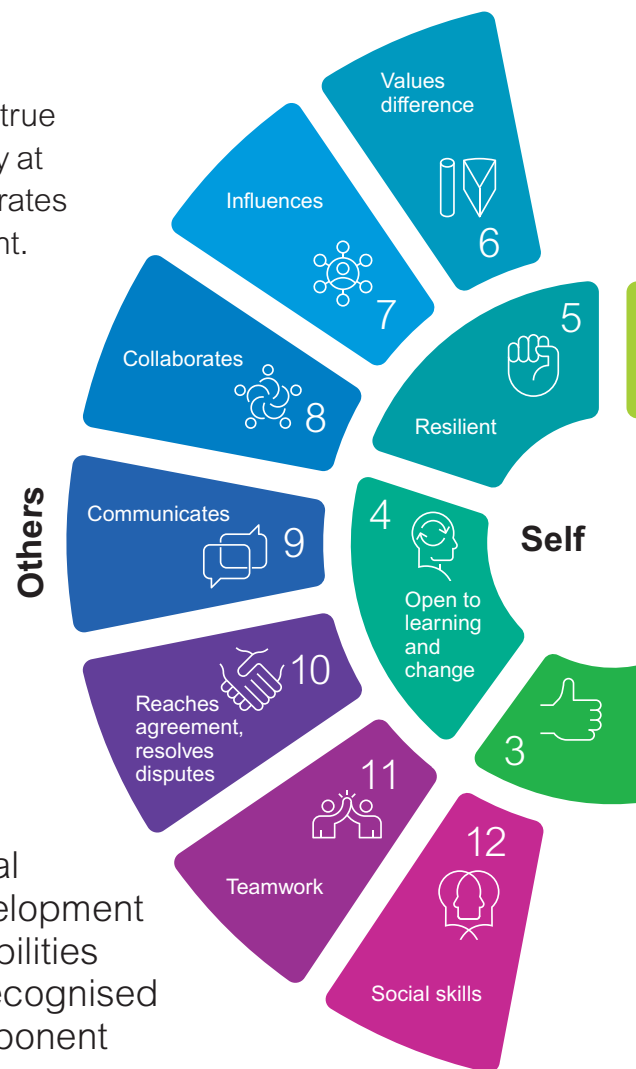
true
y at
rates
nt.

Values difference
6

Influences
7

Collaborates
8

5
Resilient

Others

Communicates
9

4
Open to learning and change

Self

10
Reaches agreement, resolves disputes

3

11
Teamwork

12
Social skills

al
elopment
bilities
ecognised
ponent